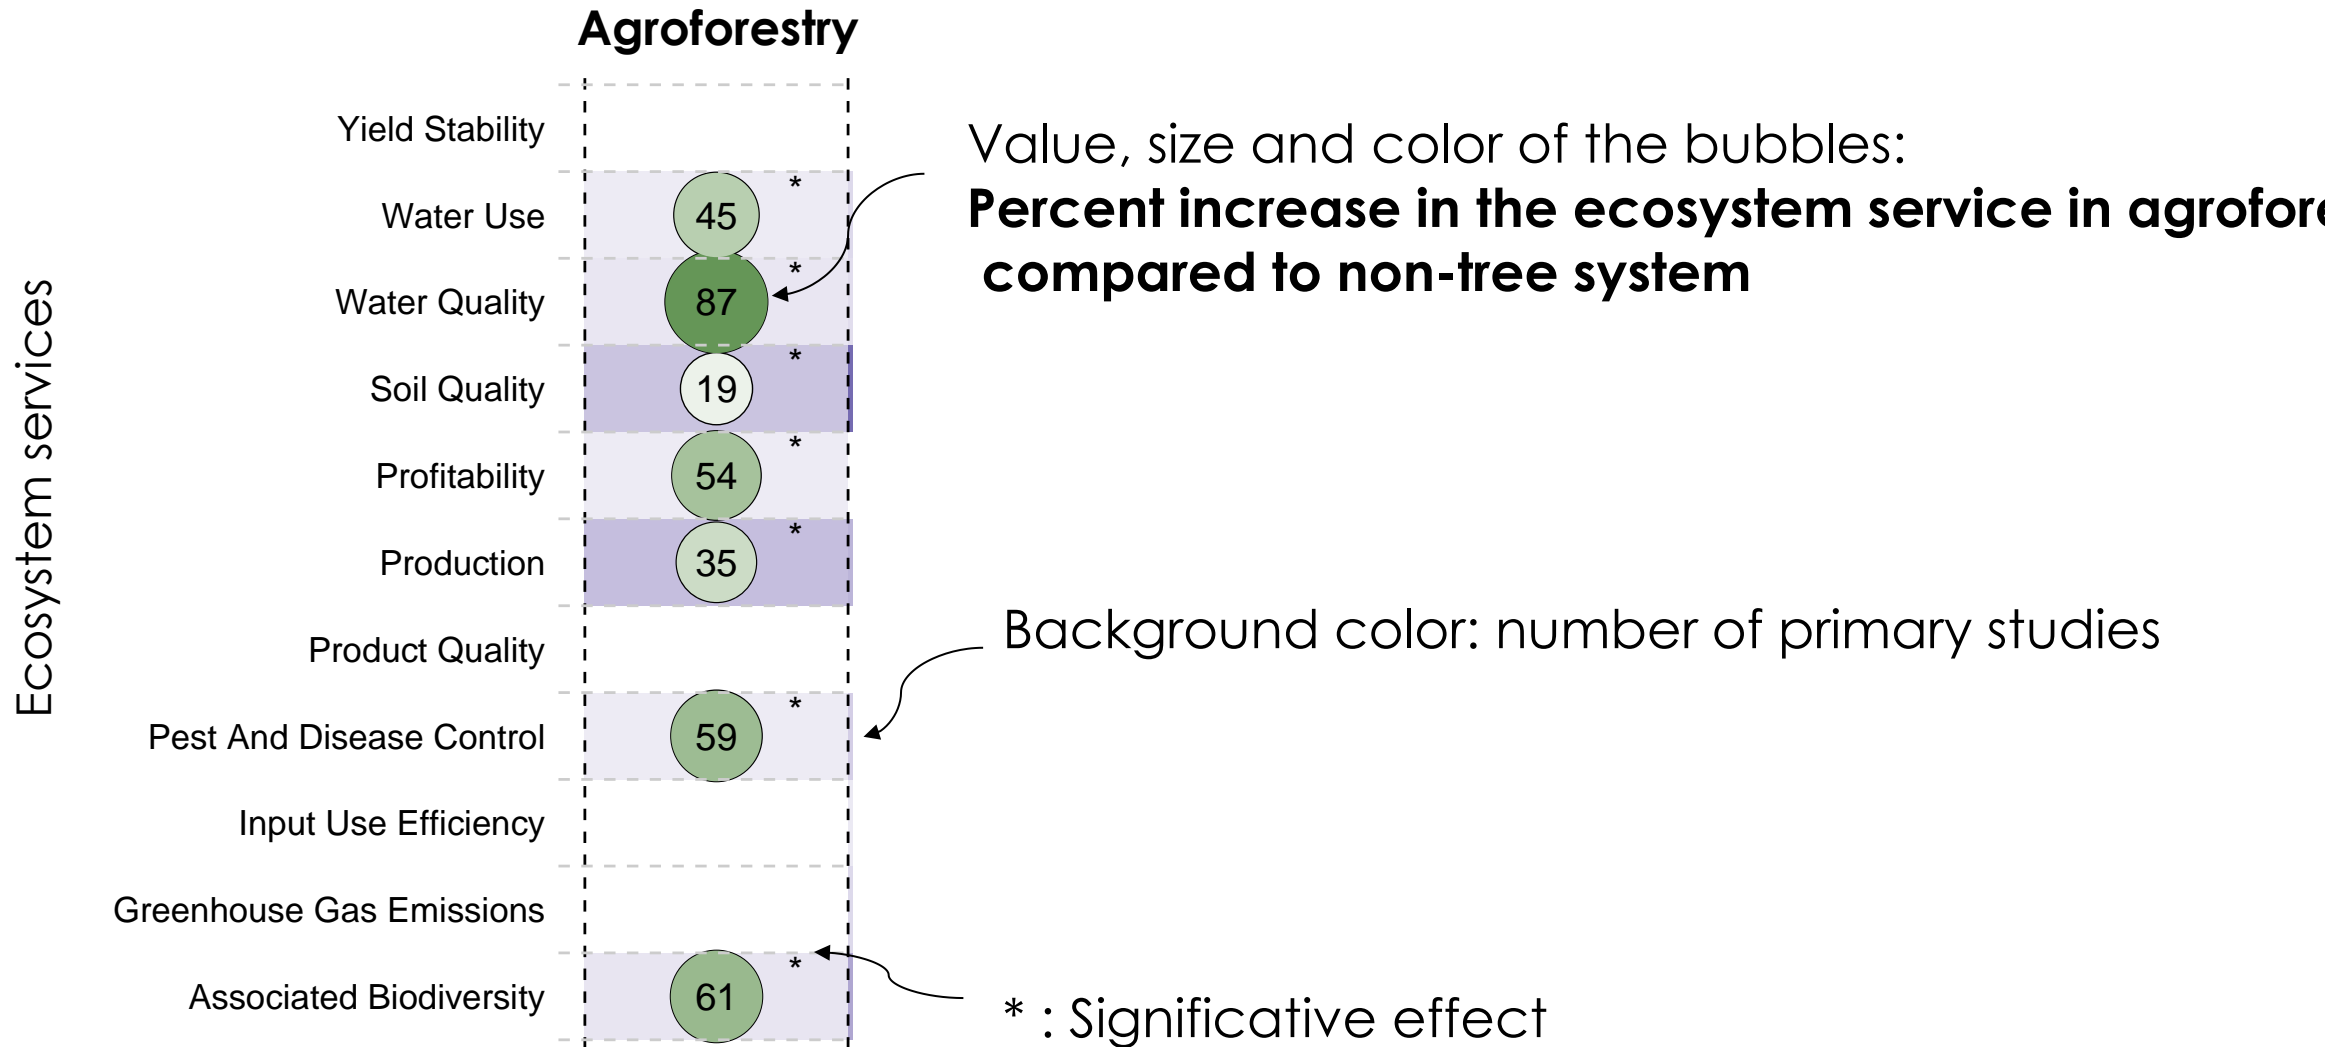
Agroforestry

Ecosystem services

Yield Stability
Water Use
Water Quality
Soil Quality
Profitability
Production
Product Quality
Pest And Disease Control
Input Use Efficiency
Greenhouse Gas Emissions
Associated Biodiversity

45 *
87 *
19 *
54 *
35 *
59 *
61 *

Value, size and color of the bubbles:
**Percent increase in the ecosystem service in agrofore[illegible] compared to non-tree system**

Background color: number of primary studies

* : Significative effect